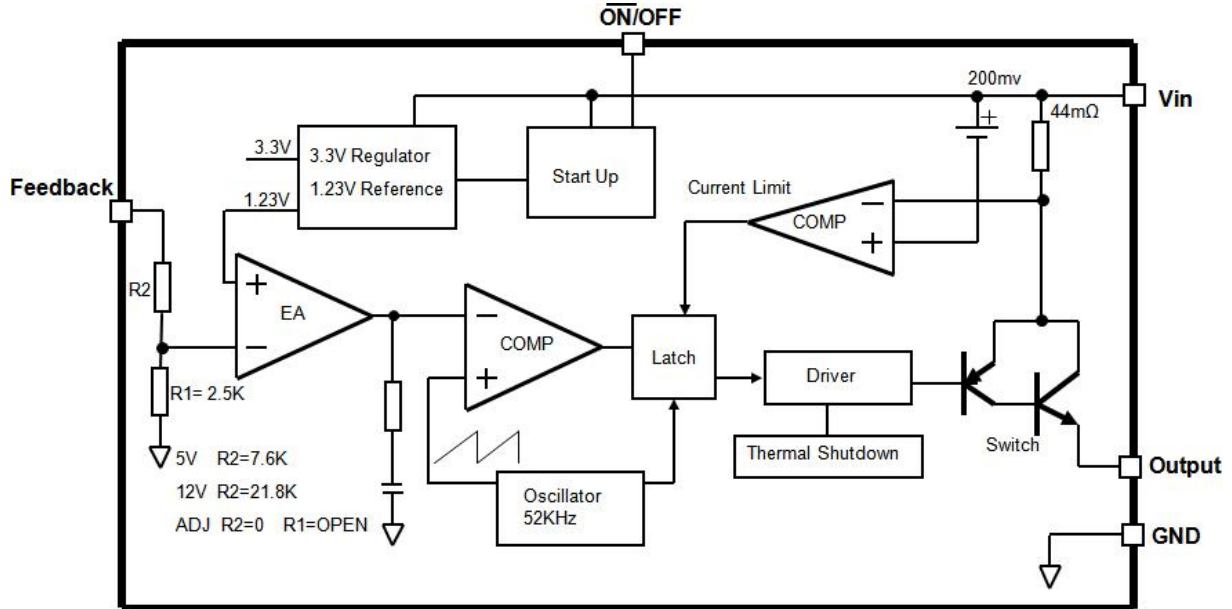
$\overline{ON}$/OFF

200mv

Vin

44mΩ

3.3V

3.3V Regulator

1.23V Reference

Start Up

Feedback

1.23V

Current Limit

COMP

R2

EA

COMP

Latch

Driver

R1= 2.5K

5V R2=7.6K

12V R2=21.8K

ADJ R2=0 R1=OPEN

Thermal Shutdown

Switch

Output

Oscillator 52KHz

GND